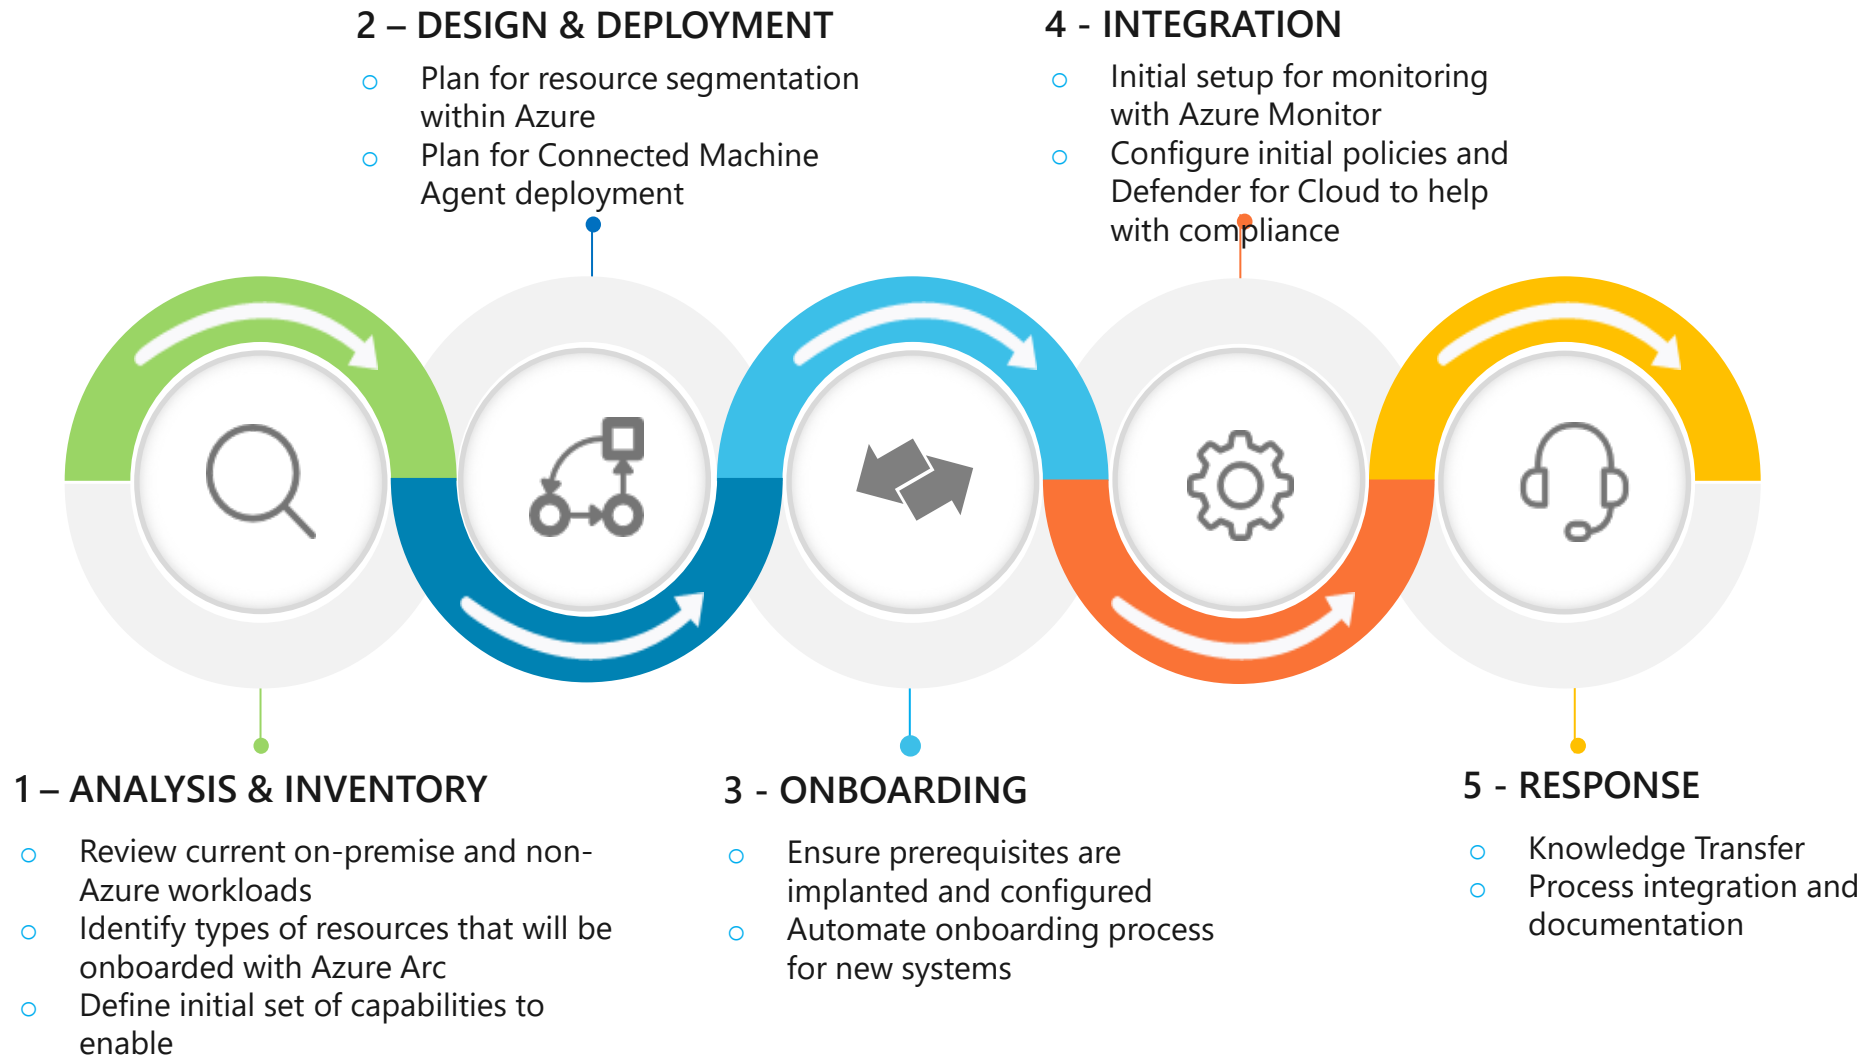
2 – DESIGN & DEPLOYMENT

- Plan for resource segmentation within Azure
- Plan for Connected Machine Agent deployment

4 - INTEGRATION

- Initial setup for monitoring with Azure Monitor
- Configure initial policies and Defender for Cloud to help with compliance

1 – ANALYSIS & INVENTORY

- Review current on-premise and non-Azure workloads
- Identify types of resources that will be onboarded with Azure Arc
- Define initial set of capabilities to enable

3 - ONBOARDING

- Ensure prerequisites are implanted and configured
- Automate onboarding process for new systems

5 - RESPONSE

- Knowledge Transfer
- Process integration and documentation